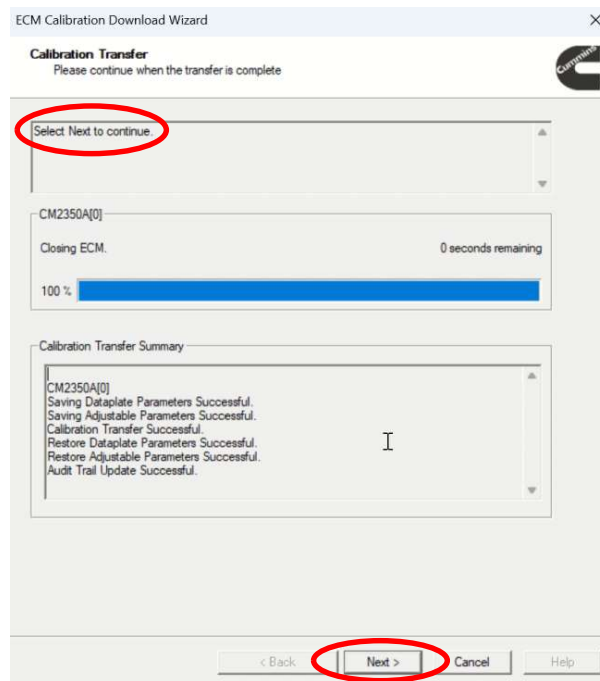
ECM Calibration Download Wizard

×

Calibration Transfer
Please continue when the transfer is complete

Cummins

Select Next to continue.

CM2350A[0]

Closing ECM.

0 seconds remaining

100 %

Calibration Transfer Summary

CM2350A[0]
Saving Dataplate Parameters Successful.
Saving Adjustable Parameters Successful.
Calibration Transfer Successful.
Restore Dataplate Parameters Successful.
Restore Adjustable Parameters Successful.
Audit Trail Update Successful.

< Back

Next >

Cancel

Help